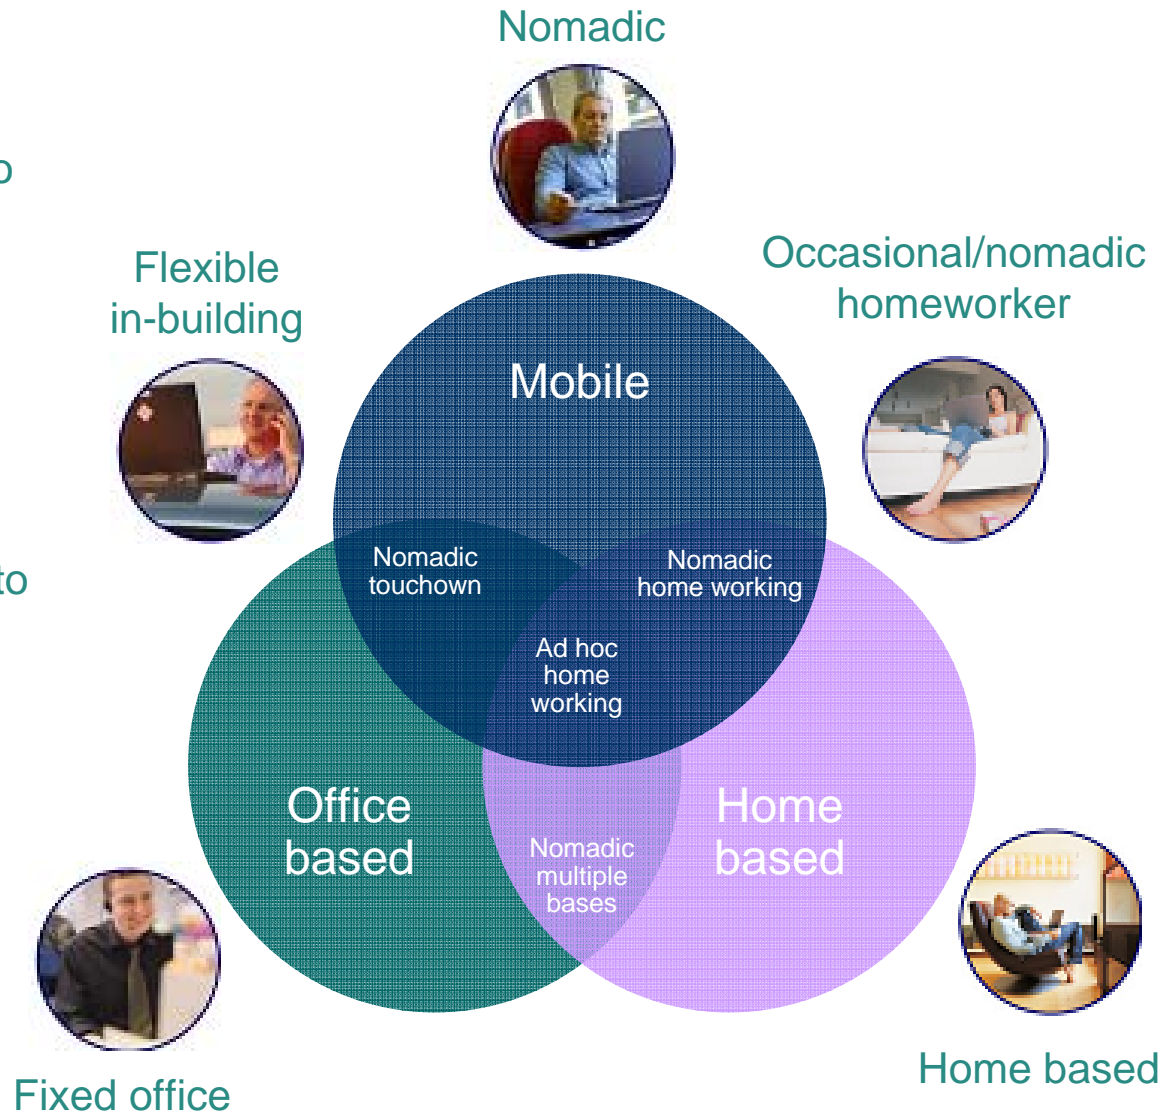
Nomadic

o

Flexible in-building

Occasional/nomadic homeworker

Mobile

to

Nomadic touchown

Nomadic home working

Ad hoc home working

Office based

Home based

Nomadic multiple bases

Fixed office

Home based